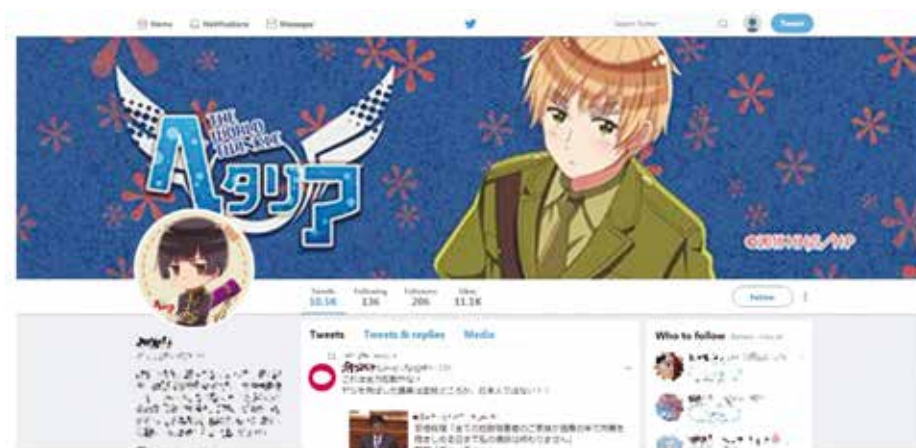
Home Notifications Messages

Search Twitter

Tweet

THE WORLD TWINKLE

ヘタリア

Tweets 10.5K
Following 136
Followers 206
Likes 11.1K

Follow

Tweets Tweets & replies Media

Who to follow

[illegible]

これはおかしいだろ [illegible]

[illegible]